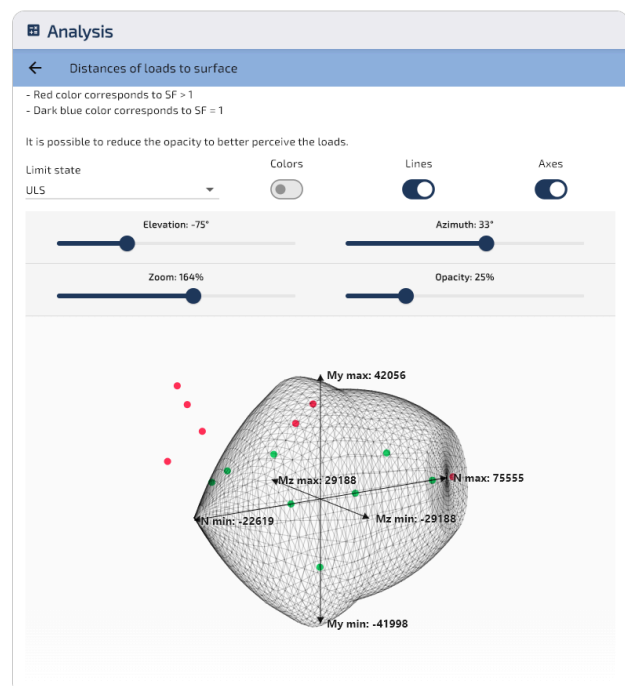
Analysis

Distances of loads to surface

- Red color corresponds to SF > 1
- Dark blue color corresponds to SF = 1

It is possible to reduce the opacity to better perceive the loads.

Limit state
ULS

Colors

Lines

Axes

Elevation: -75°

Azimuth: 33°

Zoom: 164%

Opacity: 25%

My max: 42056

Mz max: 29188

N max: 75555

N min: -22619

Mz min: -29188

My min: -41998